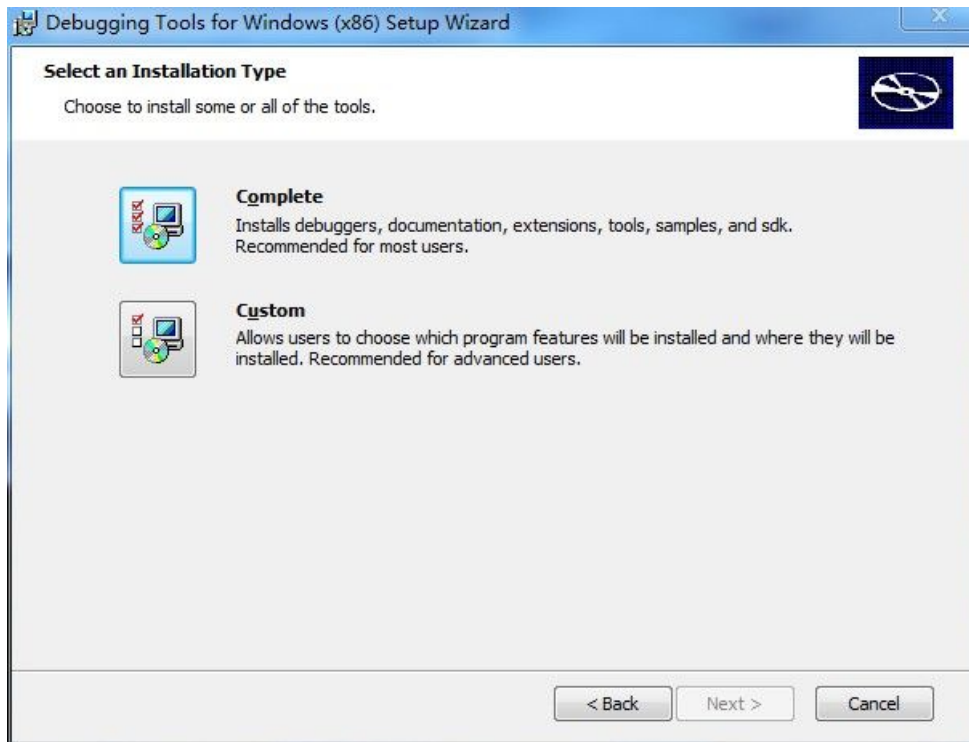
Debugging Tools for Windows (x86) Setup Wizard

Select an Installation Type

Choose to install some or all of the tools.

Complete

Installs debuggers, documentation, extensions, tools, samples, and sdk. Recommended for most users.

Custom

Allows users to choose which program features will be installed and where they will be installed. Recommended for advanced users.

< Back

Next >

Cancel